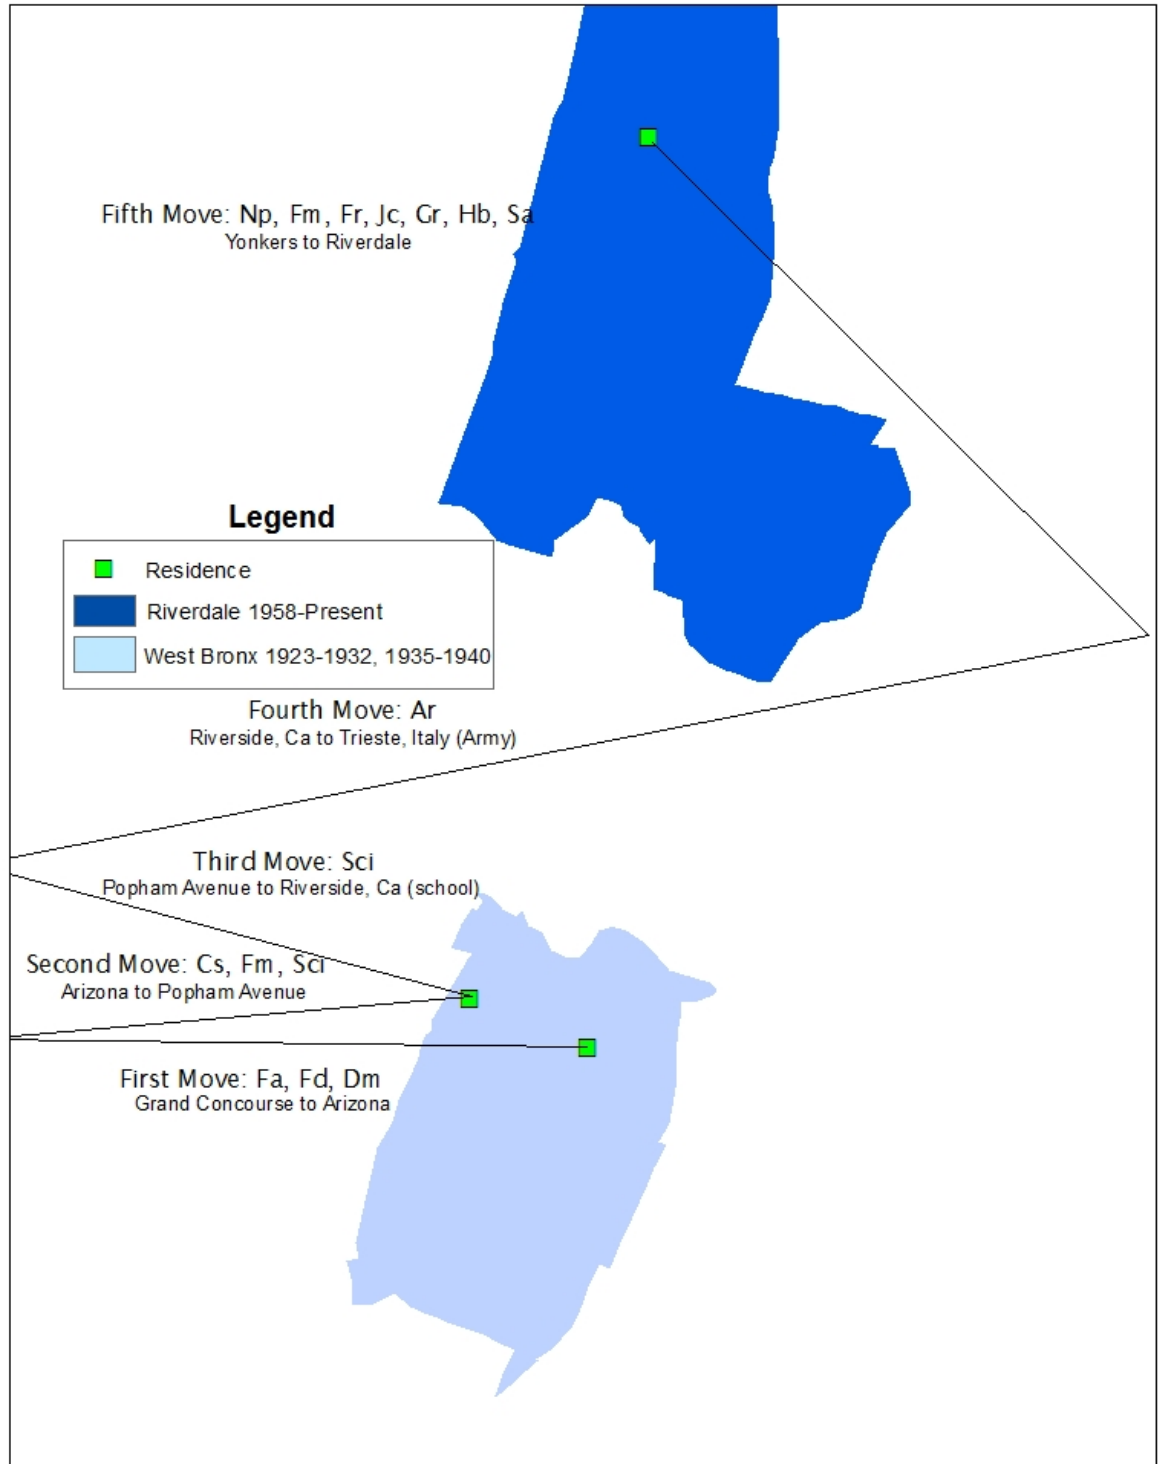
Fifth Move: Np, Fm, Fr, Jc, Gr, Hb, Sa
Yonkers to Riverdale

Legend

Residence
Riverdale 1958-Present
West Bronx 1923-1932, 1935-1940

Fourth Move: Ar
Riverside, Ca to Trieste, Italy (Army)

Third Move: Sci
Popham Avenue to Riverside, Ca (school)

Second Move: Cs, Fm, Sci
Arizona to Popham Avenue

First Move: Fa, Fd, Dm
Grand Concourse to Arizona